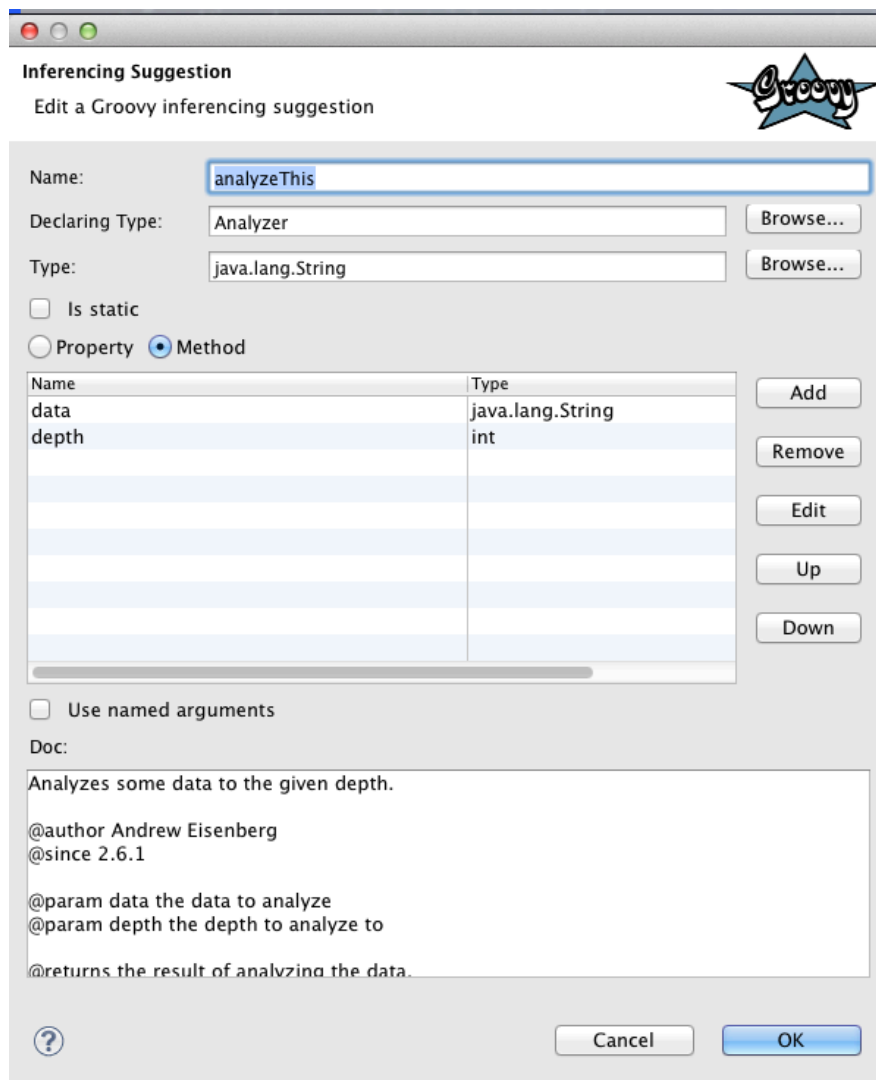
Inferencing Suggestion

Edit a Groovy inferencing suggestion

Groovy

Name: analyzeThis

Declaring Type: Analyzer Browse...

Type: java.lang.String Browse...

Is static

Property Method

| Name | Type |
|---|---|
| data | java.lang.String |
| depth | int |

Add

Remove

Edit

Up

Down

Use named arguments

Doc:

Analyzes some data to the given depth.

@author Andrew Eisenberg
@since 2.6.1

@param data the data to analyze
@param depth the depth to analyze to

@returns the result of analyzing the data.

?

Cancel

OK